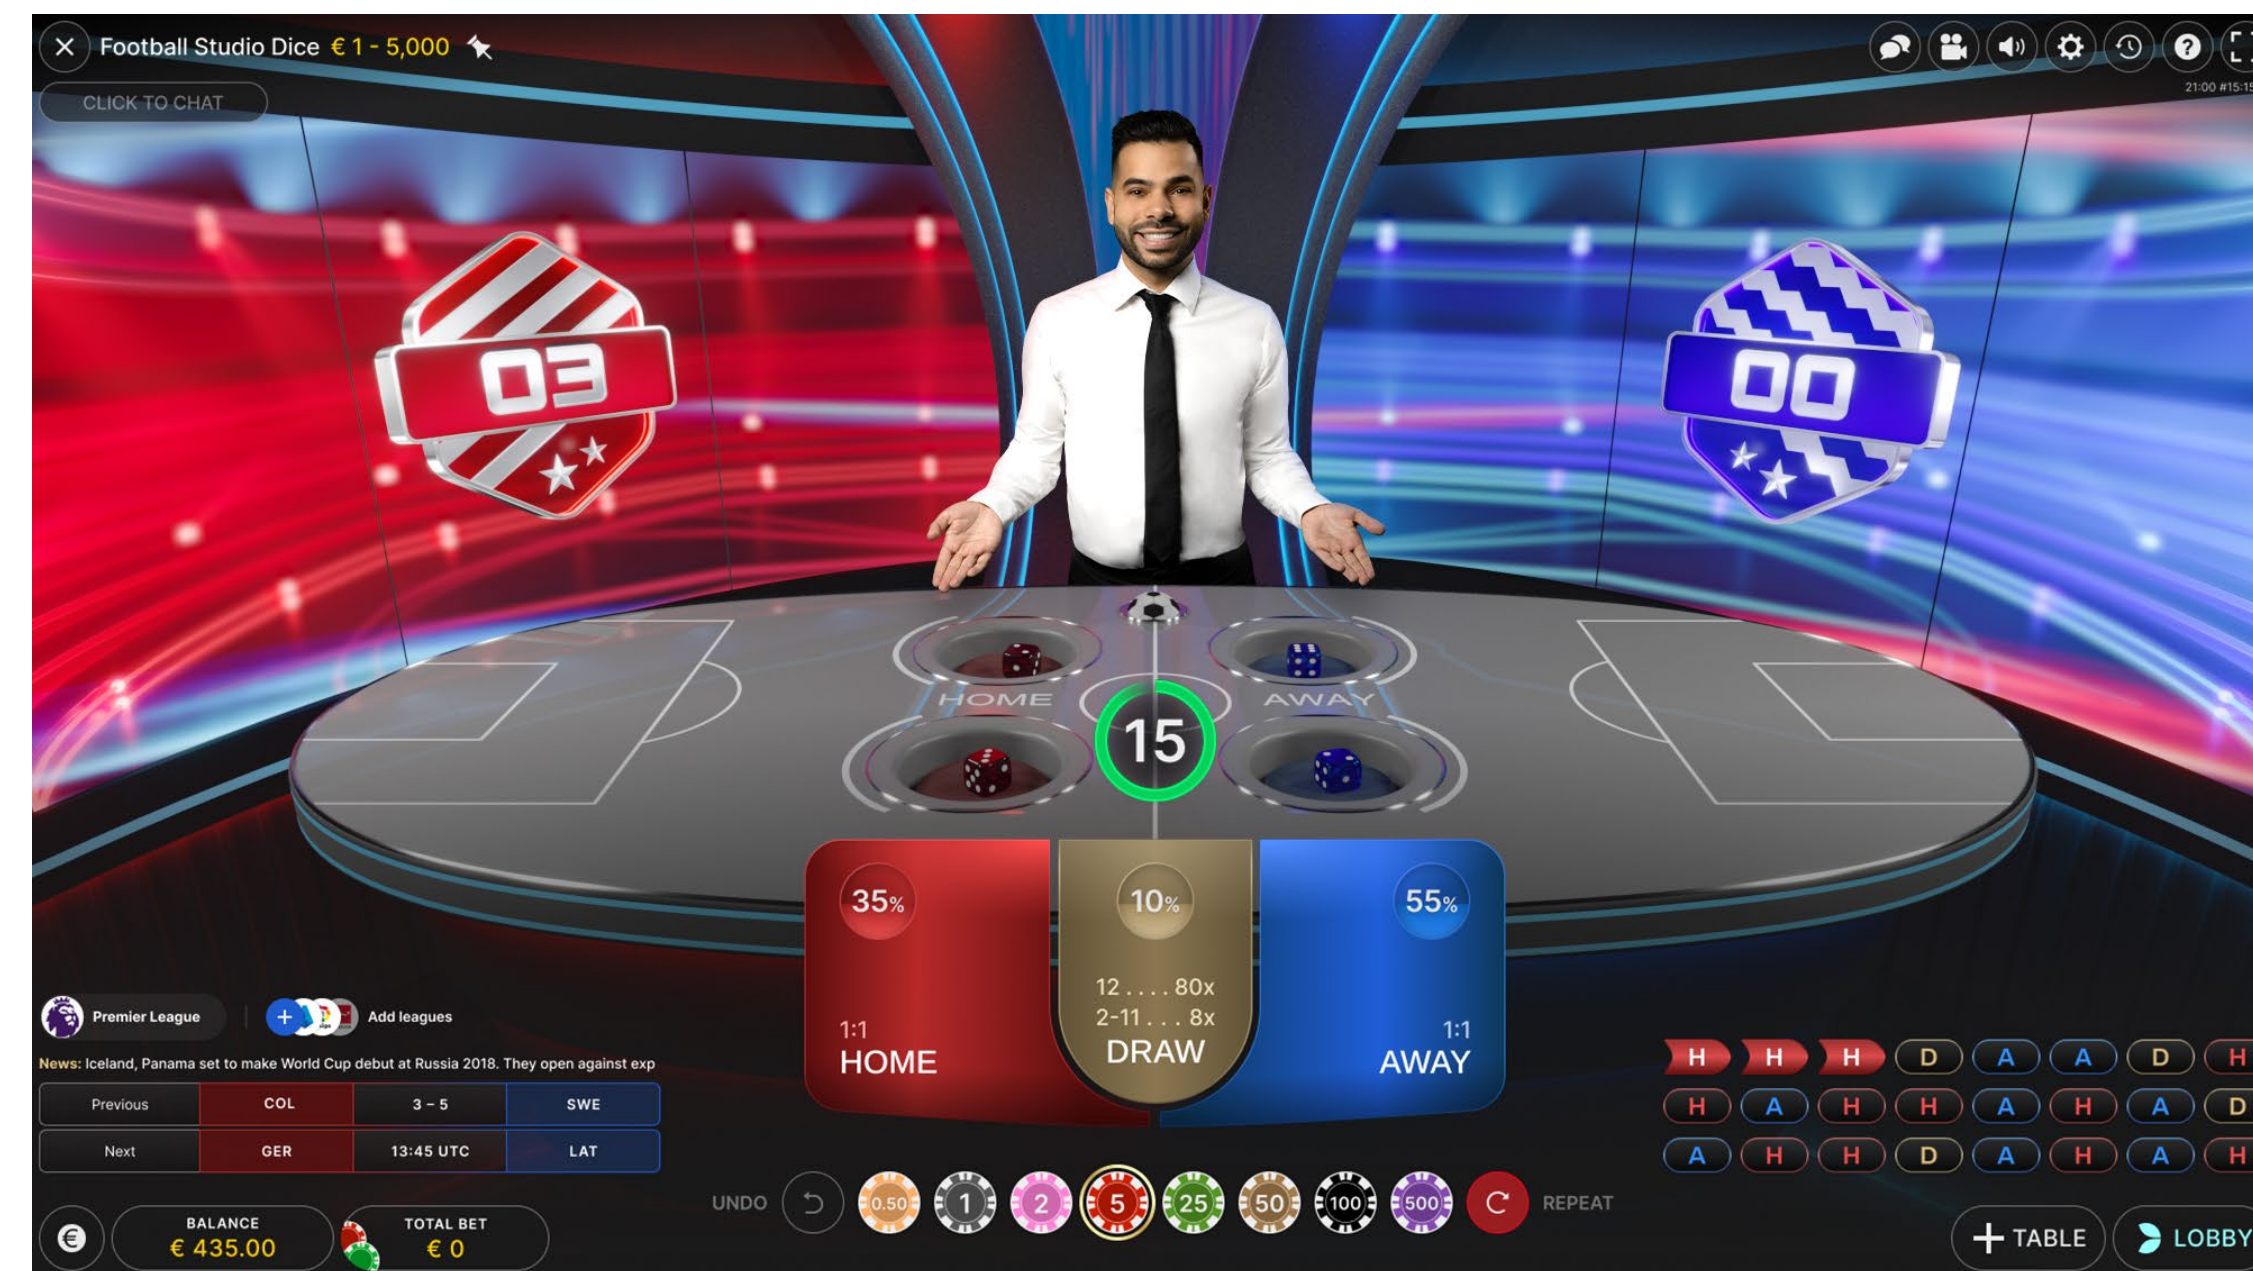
Football Studio Dice € 1 - 5,000

CLICK TO CHAT

21:00 #15:1

03

00

HOME

AWAY

15

35%

10%

55%

12 . . . . 80x
2-11 . . . 8x

1:1
HOME

DRAW

1:1
AWAY

Premier League

Add leagues

News: Iceland, Panama set to make World Cup debut at Russia 2018. They open against exp

| Previous | COL | 3 - 5 | SWE |
|---|---|---|---|
| Next | GER | 13:45 UTC | LAT |

| H | H | H | D | A | A | D | H |
|---|---|---|---|---|---|---|---|
| H | A | H | H | A | H | A | D |
| A | H | H | D | A | H | A | H |

UNDO

0.50 1 2 5 25 50 100 500

REPEAT

BALANCE
€ 435.00

TOTAL BET
€ 0

TABLE

LOBBY